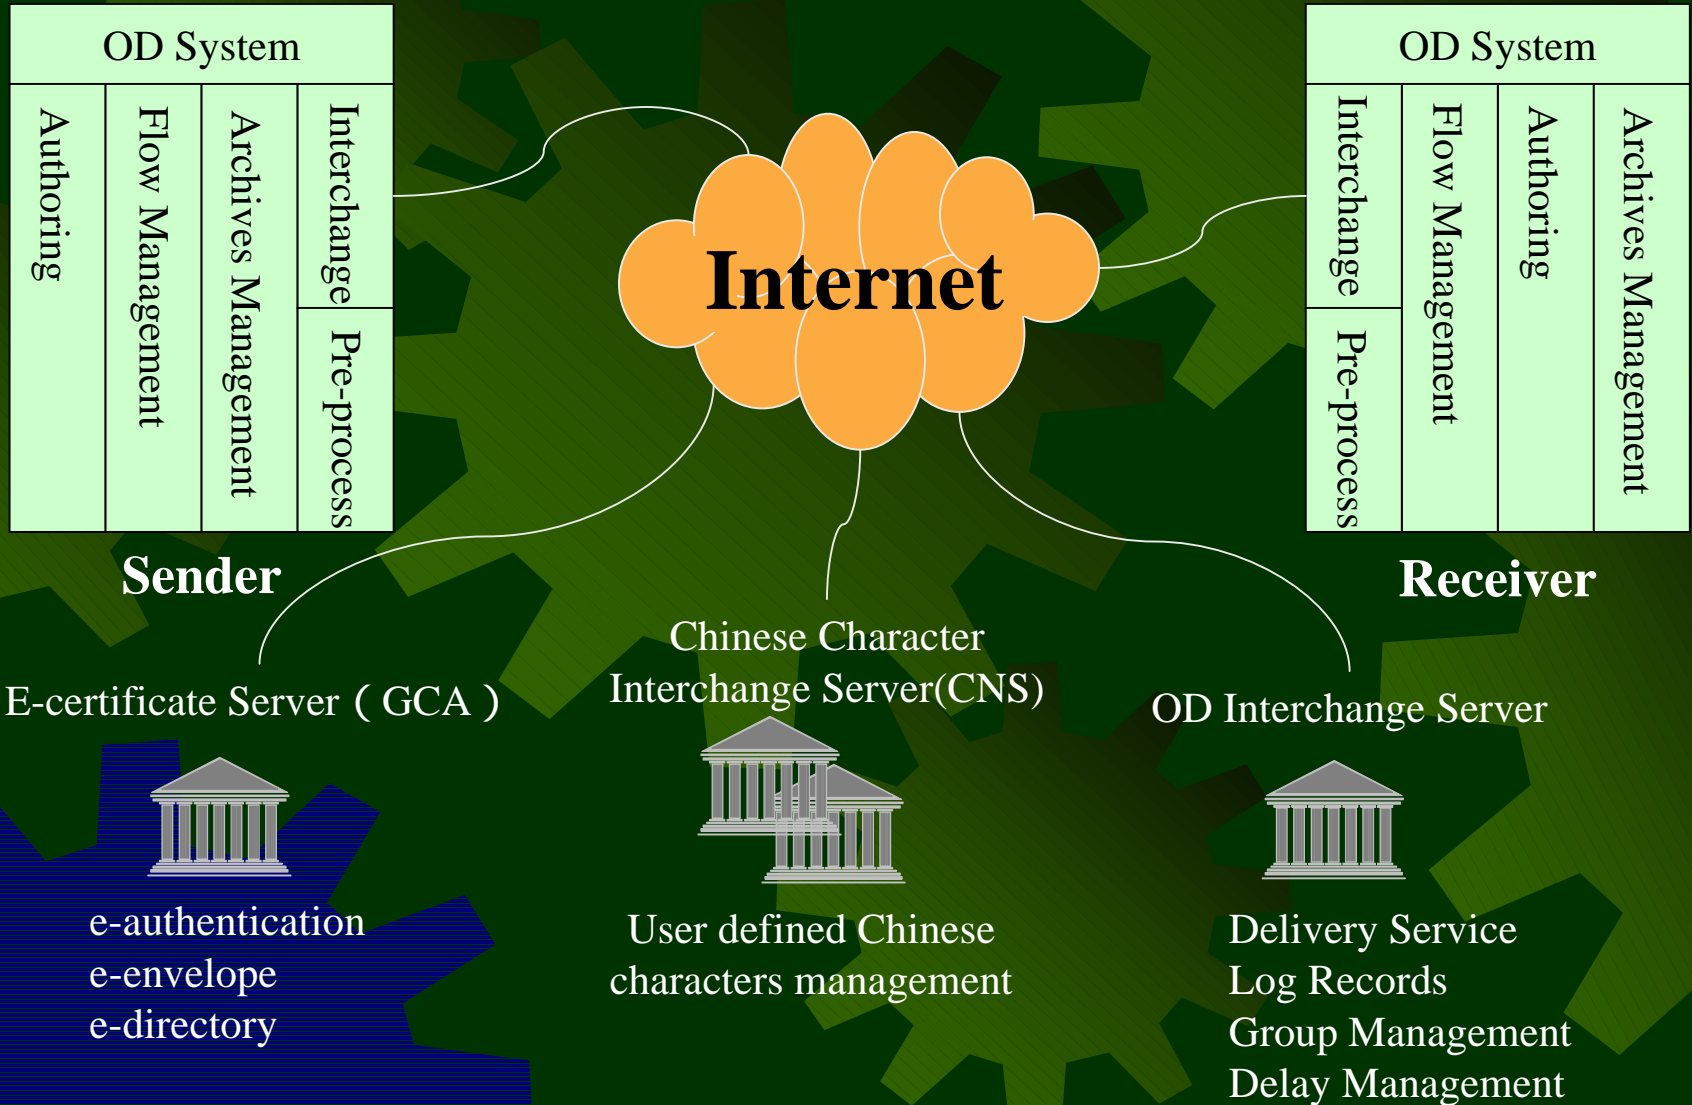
OD System

Authoring

Flow Management

Archives Management

Interchange

Pre-process

Sender

Internet

OD System

Interchange

Pre-process

Flow Management

Authoring

Archives Management

Receiver

E-certificate Server（GCA）

Chinese Character Interchange Server(CNS)

OD Interchange Server

e-authentication
e-envelope
e-directory

User defined Chinese characters management

Delivery Service
Log Records
Group Management
Delay Management